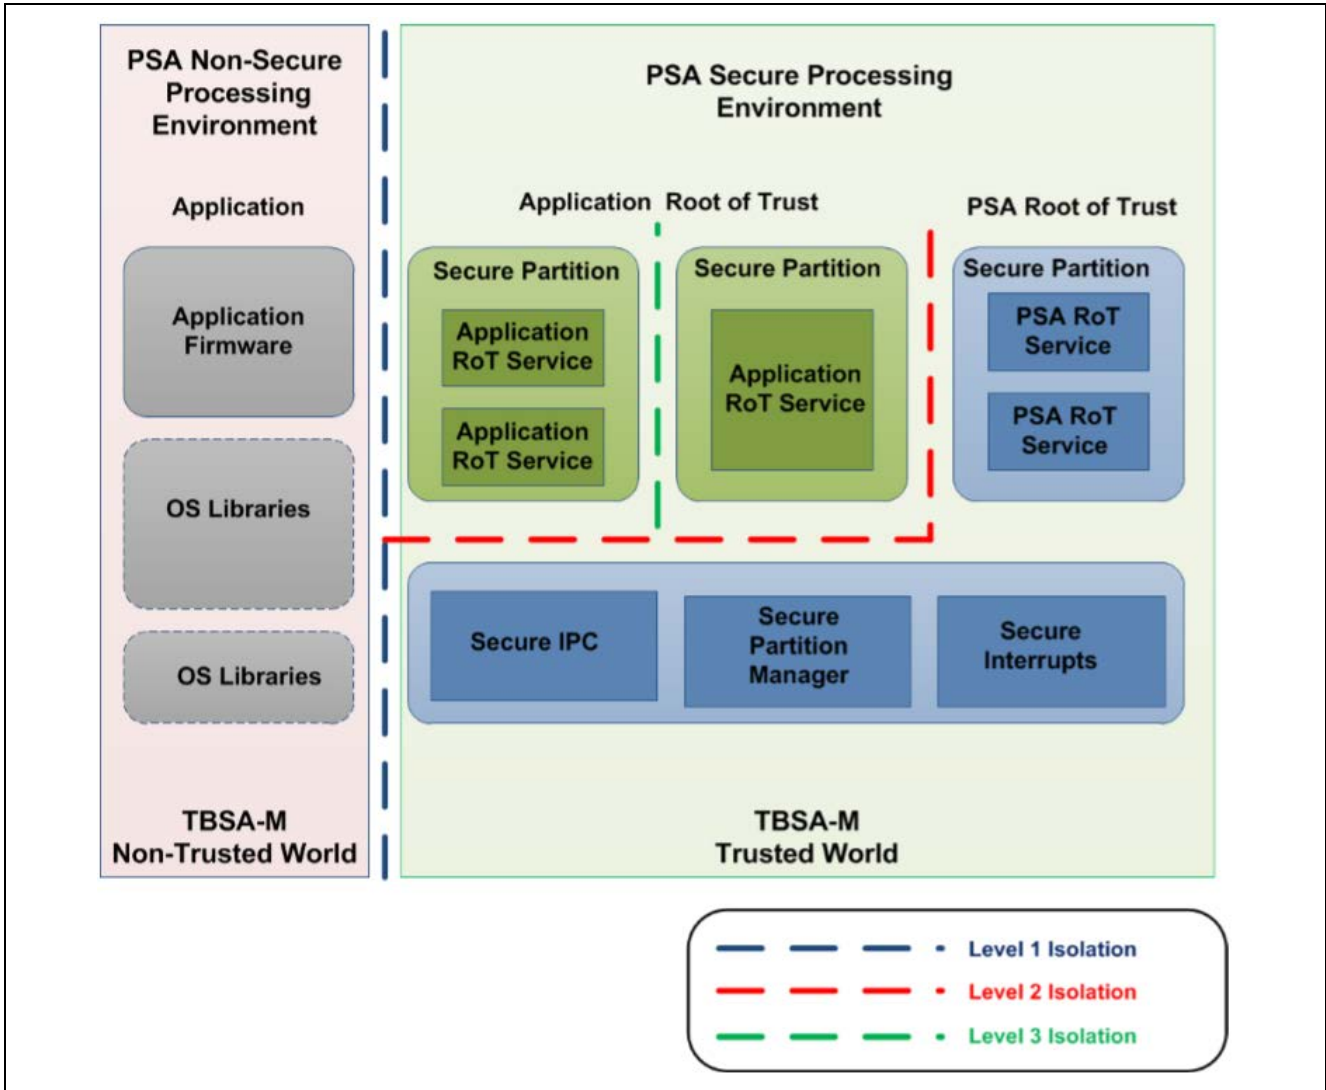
PSA Non-Secure Processing Environment

Application

Application Firmware

OS Libraries

OS Libraries

TBSA-M Non-Trusted World

PSA Secure Processing Environment

Application Root of Trust

PSA Root of Trust

Secure Partition

Application RoT Service

Application RoT Service

Secure Partition

Application RoT Service

Secure Partition

PSA RoT Service

PSA RoT Service

Secure IPC

Secure Partition Manager

Secure Interrupts

TBSA-M Trusted World

Level 1 Isolation

Level 2 Isolation

Level 3 Isolation